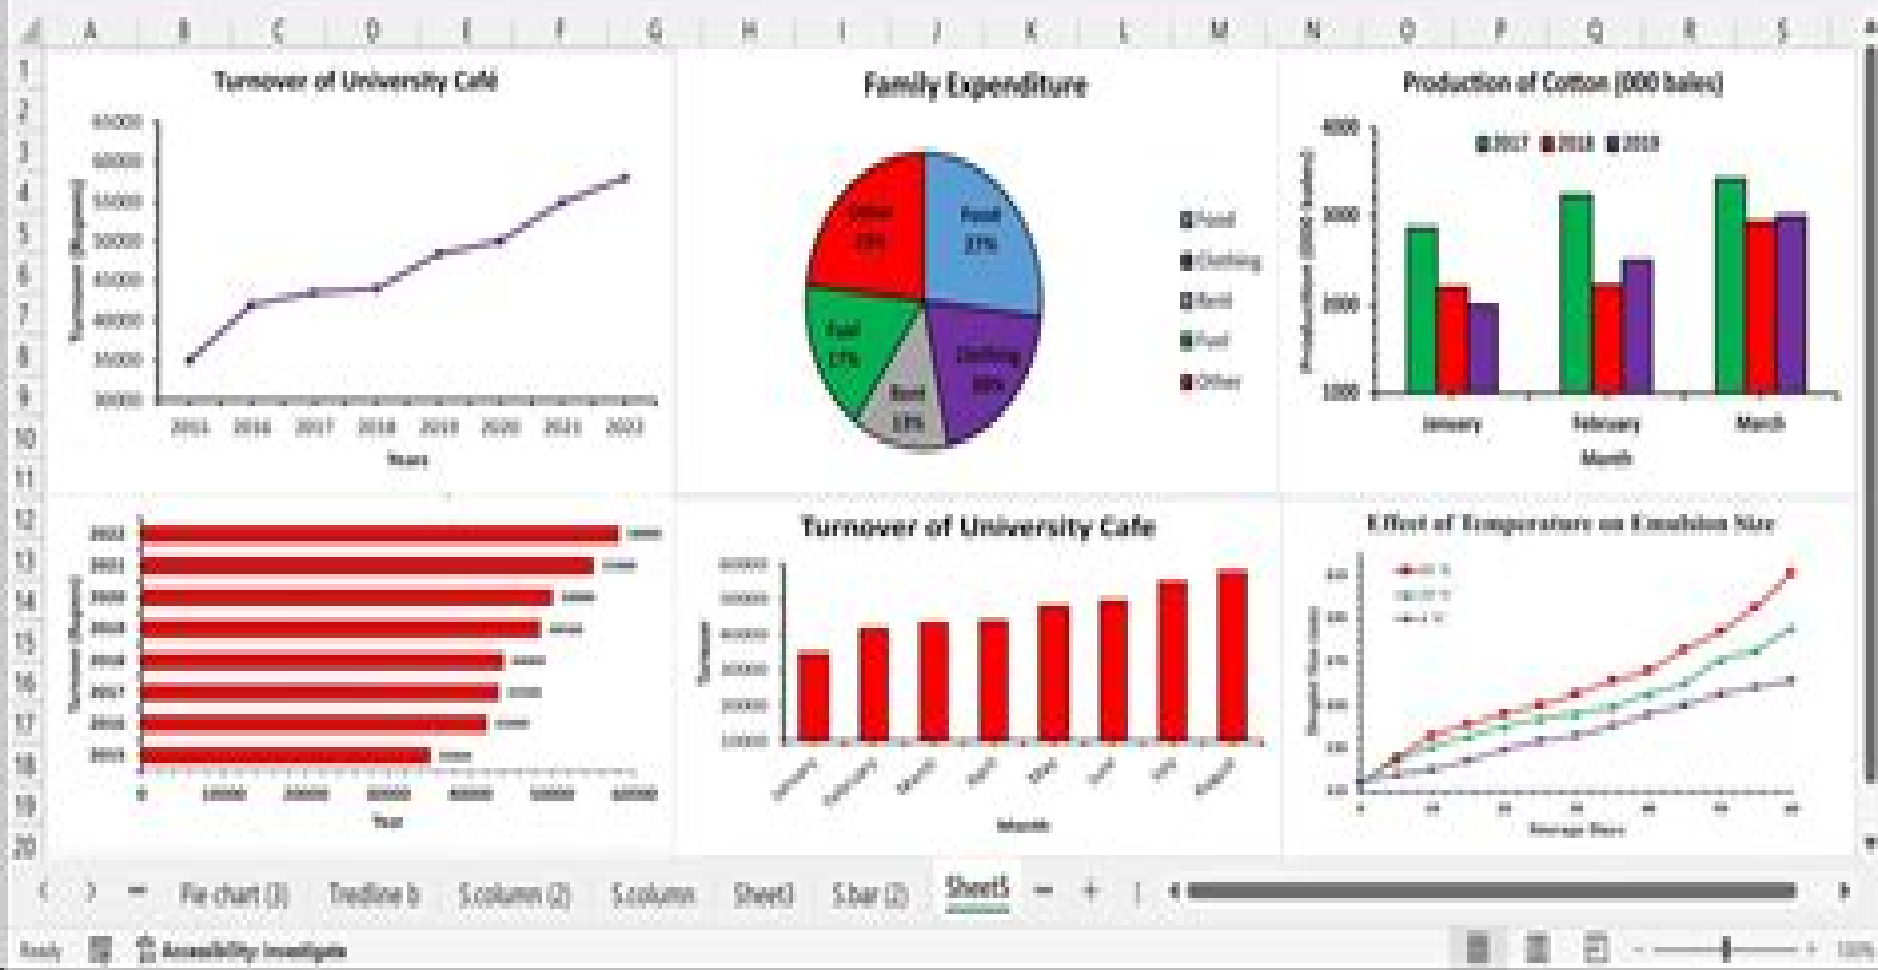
A B C D E F G H I J K L M N O P Q R S

1 2 3 4 5 6 7 8 9 10 11 12 13 14 15 16 17 18 19 20

Turnover of University Café

65000
60000
55000
50000
45000
40000
35000
30000

Turnover (Rupees)

2015 2016 2017 2018 2019 2020 2021 2022

Years

Family Expenditure

Other 23%
Food 27%
Fuel 17%
Rent 13%
Clothing 20%

Food
Clothing
Rent
Fuel
Other

Production of Cotton (000 bales)

2017 2018 2019

4000
3000
2000
1000

Production (000 bales)

January February March

Month

2022
2021
2020
2019
2018
2017
2016
2015

Turnover (Rupees)

0 10000 20000 30000 40000 50000 60000

Year

Turnover of University Cafe

60000
50000
40000
30000
20000
10000

Turnover

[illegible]

Effect of Temperature on Emulsion Size

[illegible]

‹ › … Pie chart (3) Trendline b S.column (2) S.column Sheet3 S.bar (2) Sheet5 … + :

Ready Accessibility: Investigate

100%